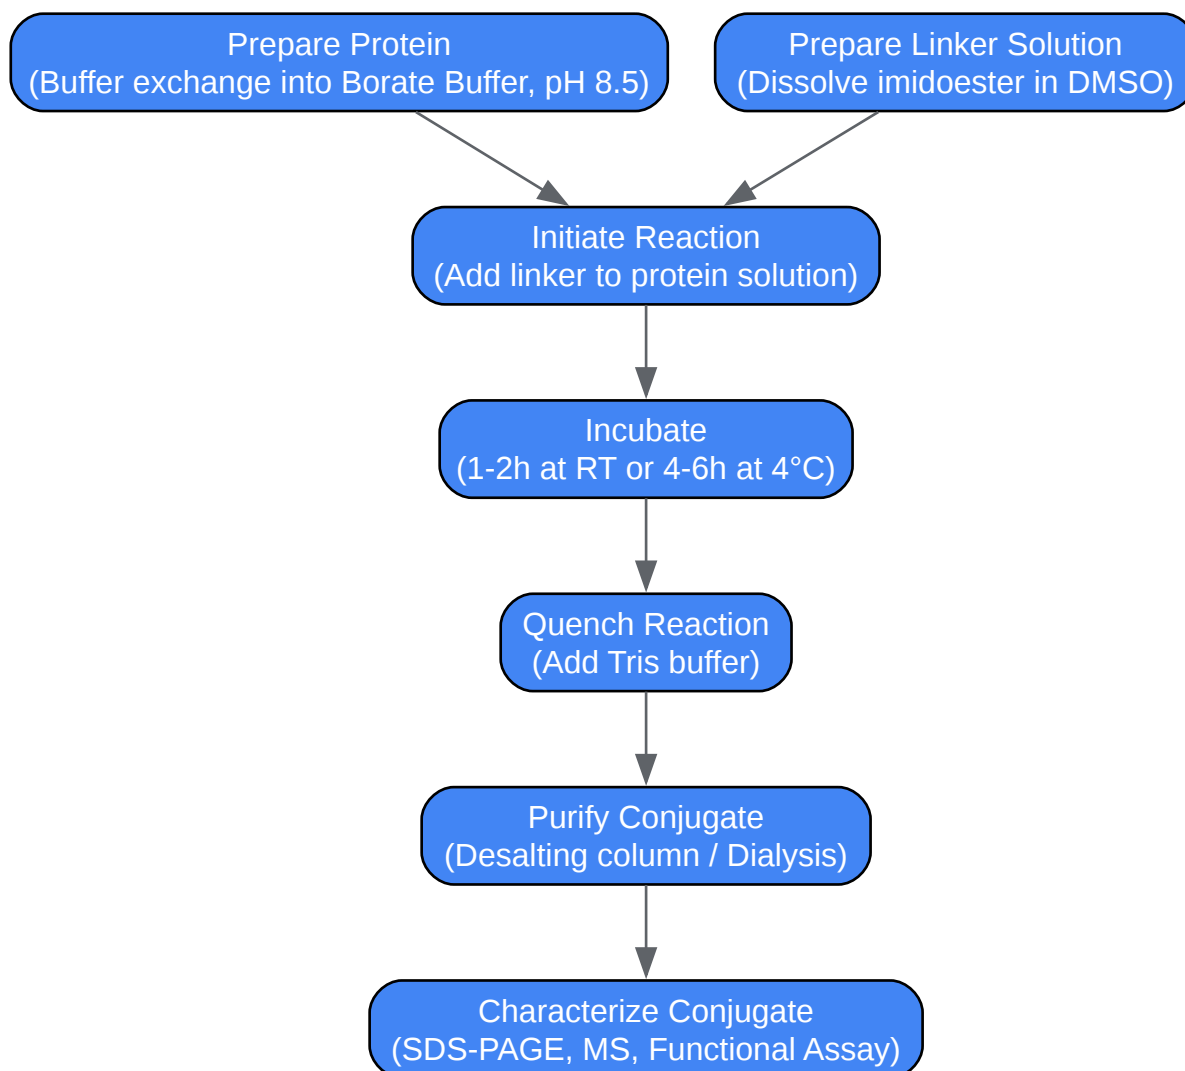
Prepare Protein
(Buffer exchange into Borate Buffer, pH 8.5)

Prepare Linker Solution
(Dissolve imidoester in DMSO)

Initiate Reaction
(Add linker to protein solution)

Incubate
(1-2h at RT or 4-6h at 4°C)

Quench Reaction
(Add Tris buffer)

Purify Conjugate
(Desalting column / Dialysis)

Characterize Conjugate
(SDS-PAGE, MS, Functional Assay)